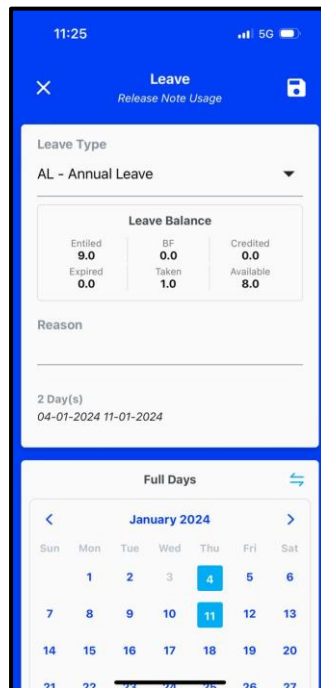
11:25 5G

Leave
Release Note Usage

Leave Type
AL - Annual Leave

Leave Balance

| Entiled | BF | Credited |
|---|---|---|
| 9.0 | 0.0 | 0.0 |
| Expired | Taken | Available |
| 0.0 | 1.0 | 8.0 |

Reason

2 Day(s)
04-01-2024 11-01-2024

Full Days

January 2024

| Sun | Mon | Tue | Wed | Thu | Fri | Sat |
|---|---|---|---|---|---|---|
| | 1 | 2 | 3 | 4 | 5 | 6 |
| 7 | 8 | 9 | 10 | 11 | 12 | 13 |
| 14 | 15 | 16 | 17 | 18 | 19 | 20 |
| 21 | 22 | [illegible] | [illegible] | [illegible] | 26 | 27 |